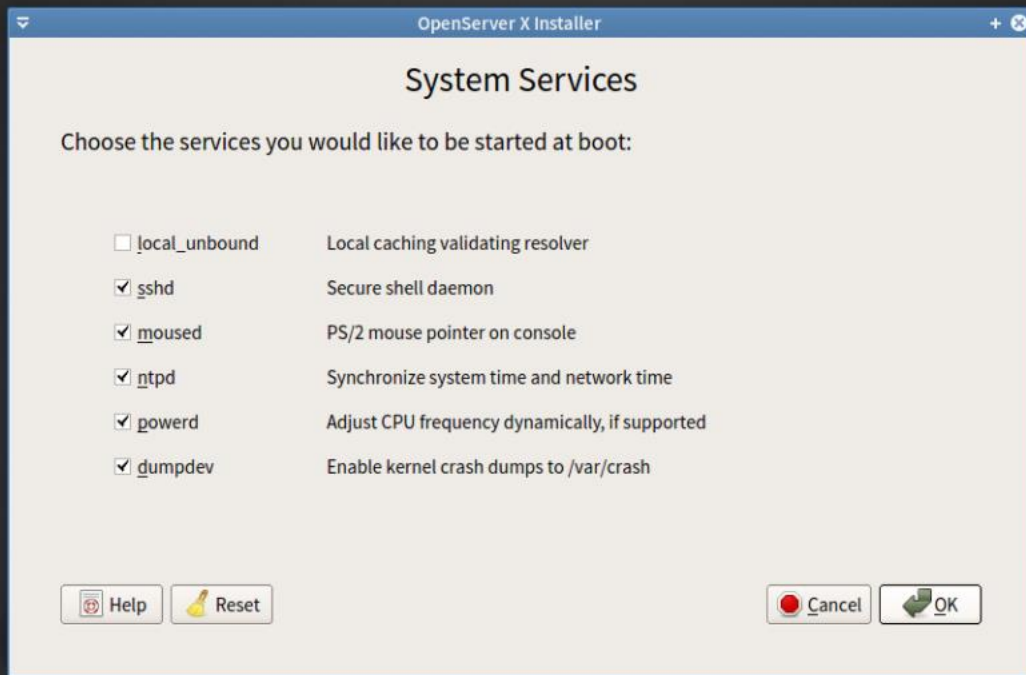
OpenServer X Installer

System Services

Choose the services you would like to be started at boot:

| | | |
|---|---|---|
| ☐ | local_unbound | Local caching validating resolver |
| ☑ | sshd | Secure shell daemon |
| ☑ | moused | PS/2 mouse pointer on console |
| ☑ | ntpd | Synchronize system time and network time |
| ☑ | powerd | Adjust CPU frequency dynamically, if supported |
| ☑ | dumpdev | Enable kernel crash dumps to /var/crash |

Help Reset Cancel OK